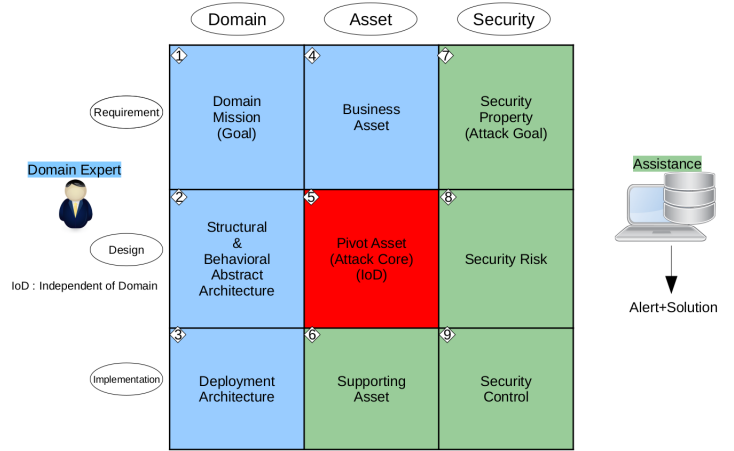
Domain Asset Security

Requirement

Domain Expert

Design

IoD : Independent of Domain

Implementation

| | Domain | Asset | Security |
|---|---|---|---|
| Requirement | 1 Domain Mission (Goal) | 4 Business Asset | 7 Security Property (Attack Goal) |
| Design | 2 Structural & Behavioral Abstract Architecture | 5 Pivot Asset (Attack Core) (IoD) | 8 Security Risk |
| Implementation | 3 Deployment Architecture | 6 Supporting Asset | 9 Security Control |

Assistance

Alert+Solution